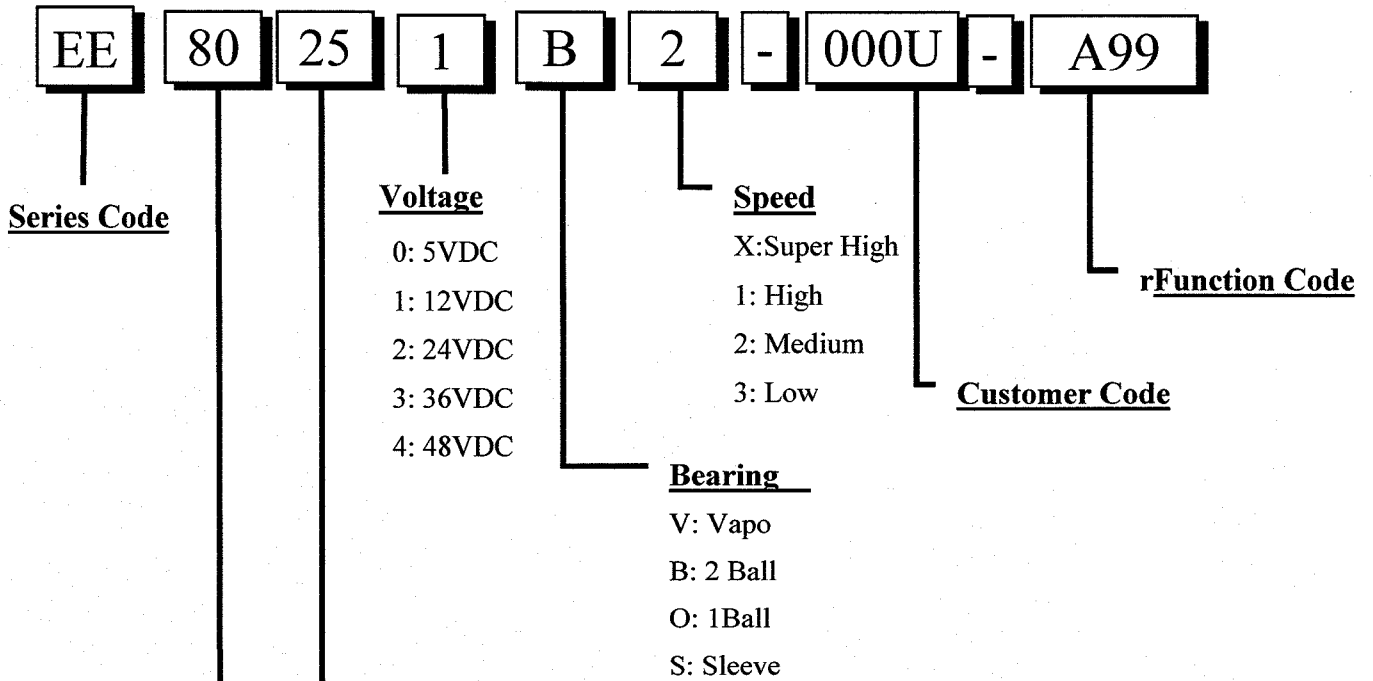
EE 80 25 1 B 2 - 000U - A99

Series Code

Voltage
0: 5VDC
1: 12VDC
2: 24VDC
3: 36VDC
4: 48VDC

Speed
X:Super High
1: High
2: Medium
3: Low

rFunction Code

Customer Code

Bearing
V: Vapo
B: 2 Ball
O: 1Ball
S: Sleeve